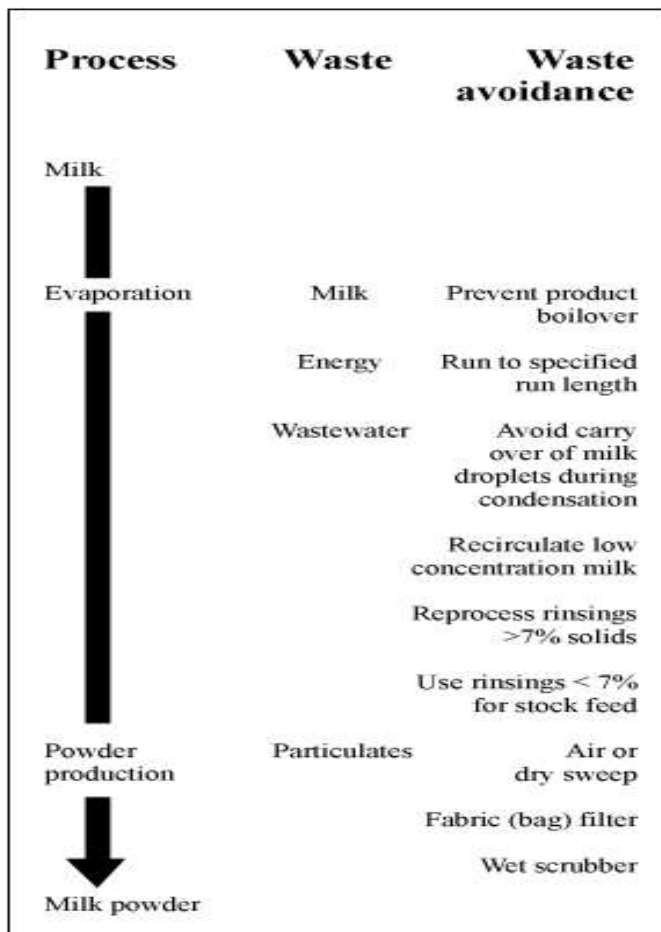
| Process | Waste | Waste avoidance |
|---|---|---|
| Milk | | |
| Evaporation | Milk | Prevent product boilover |
| | Energy | Run to specified run length |
| | Wastewater | Avoid carry over of milk droplets during condensation |
| | | Recirculate low concentration milk |
| | | Reprocess rinsings >7% solids |
| | | Use rinsings < 7% for stock feed |
| Powder production | Particulates | Air or dry sweep |
| | | Fabric (bag) filter |
| | | Wet scrubber |
| Milk powder | | |